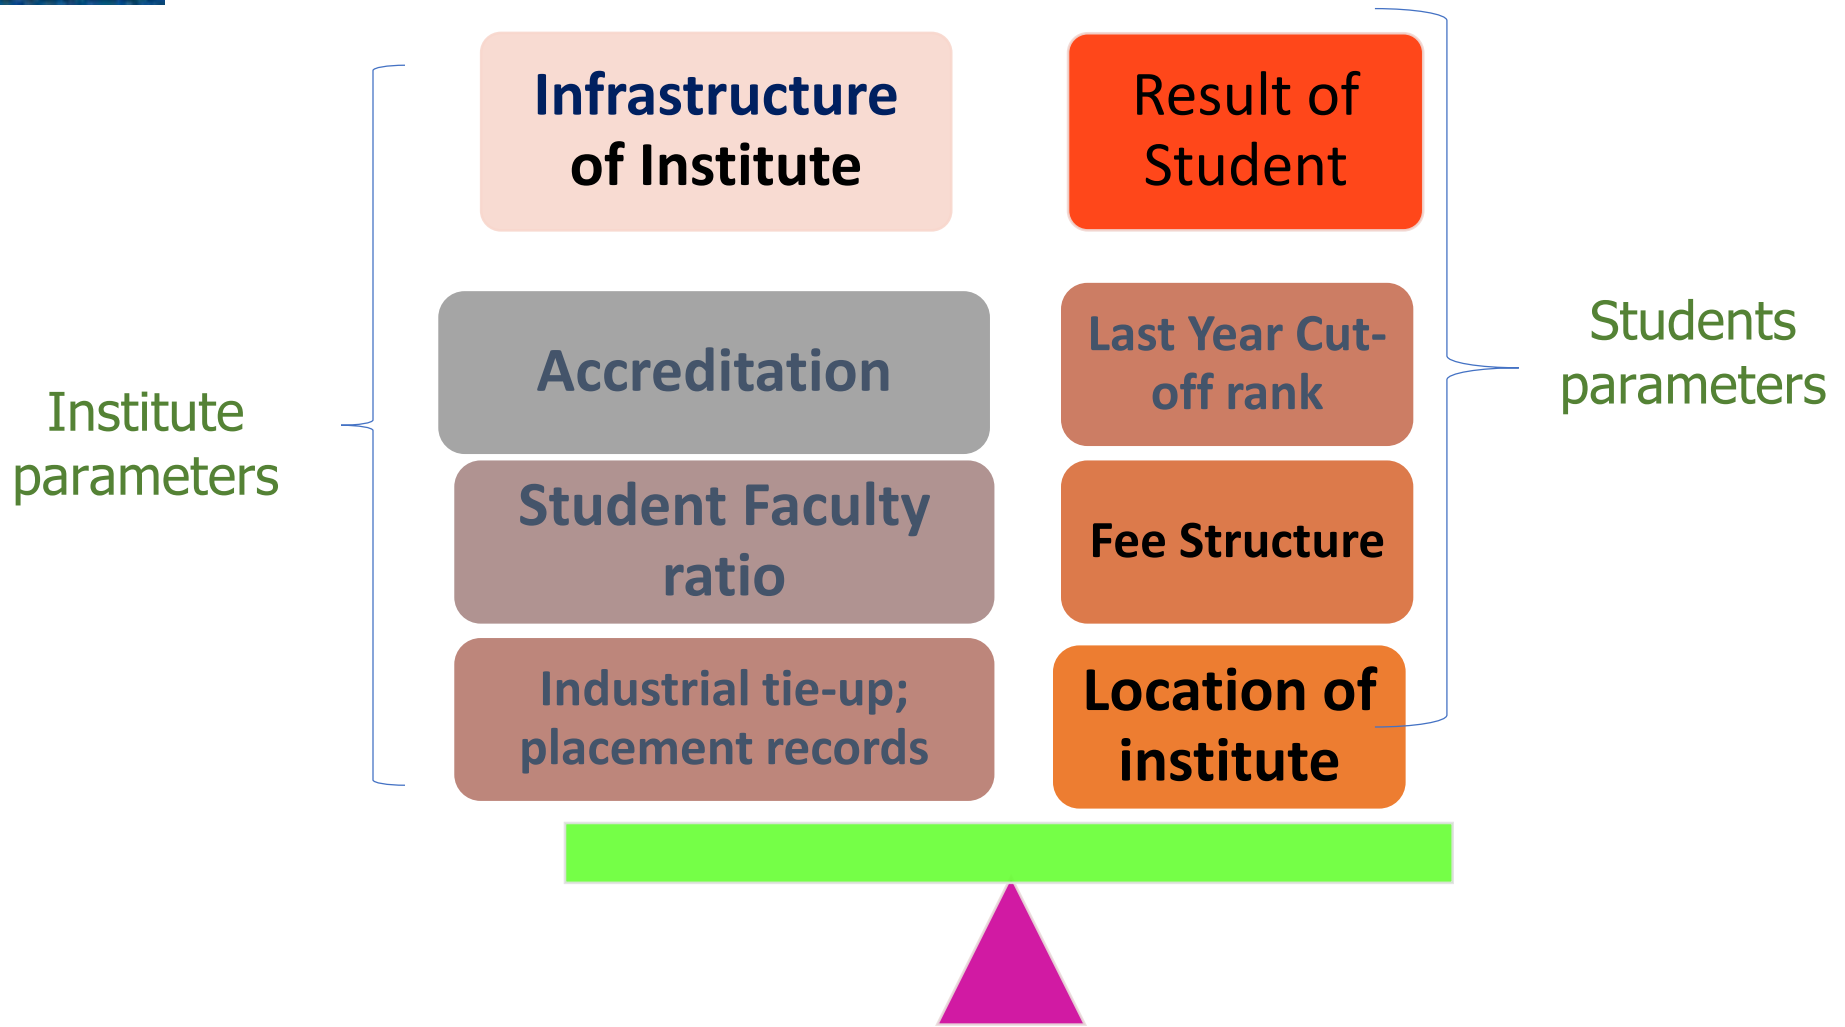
Infrastructure of Institute

Result of Student

Institute parameters

Accreditation

Last Year Cut-off rank

Students parameters

Student Faculty ratio

Fee Structure

Industrial tie-up; placement records

Location of institute